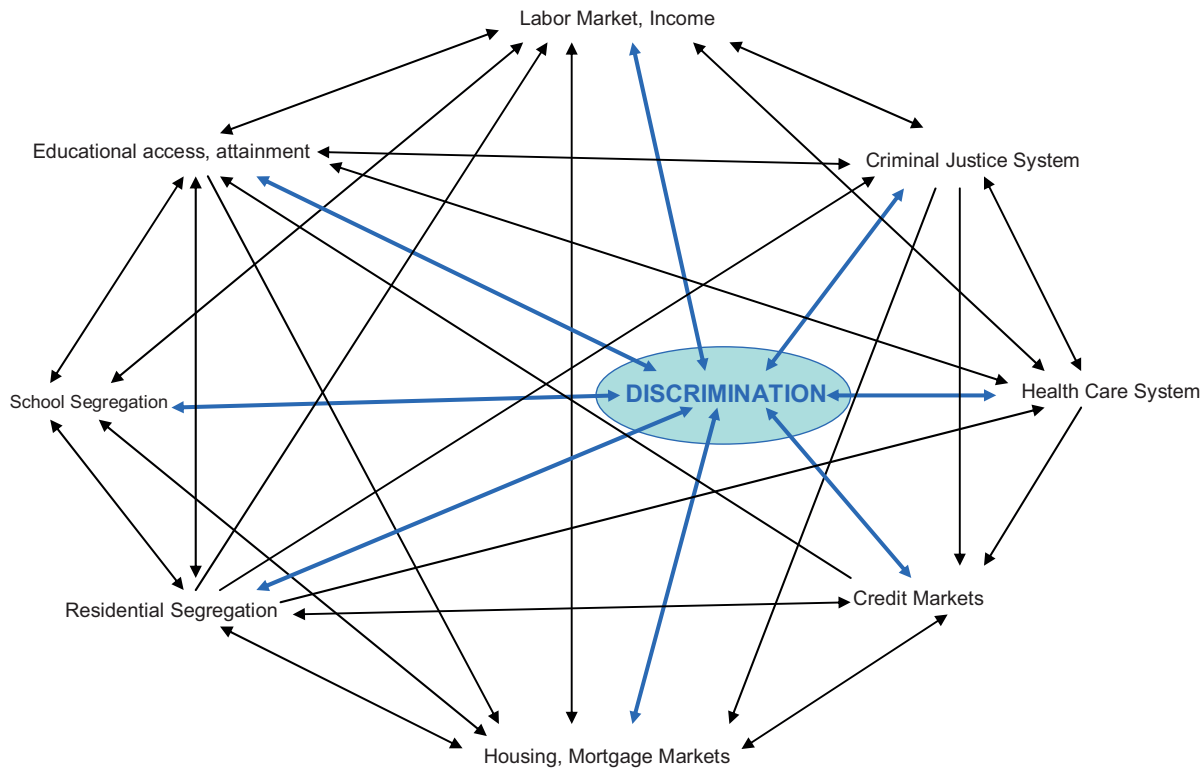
Labor Market, Income

Educational access, attainment

Criminal Justice System

School Segregation

DISCRIMINATION

Health Care System

Residential Segregation

Credit Markets

Housing, Mortgage Markets